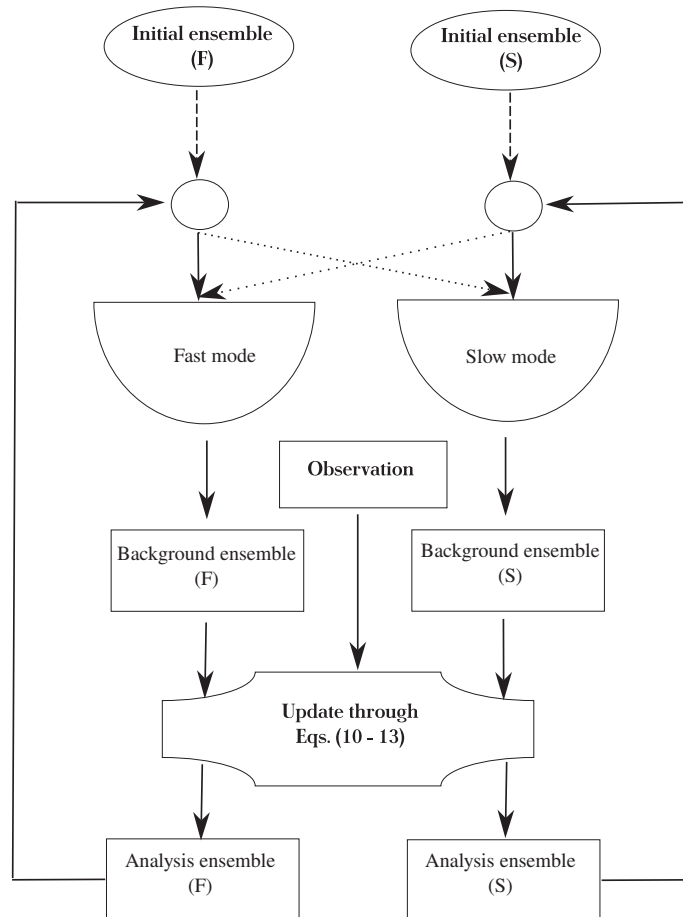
Initial ensemble
(F)

Initial ensemble
(S)

Fast mode

Slow mode

Observation

Background ensemble
(F)

Background ensemble
(S)

Update through
Eqs. (10 - 13)

Analysis ensemble
(F)

Analysis ensemble
(S)